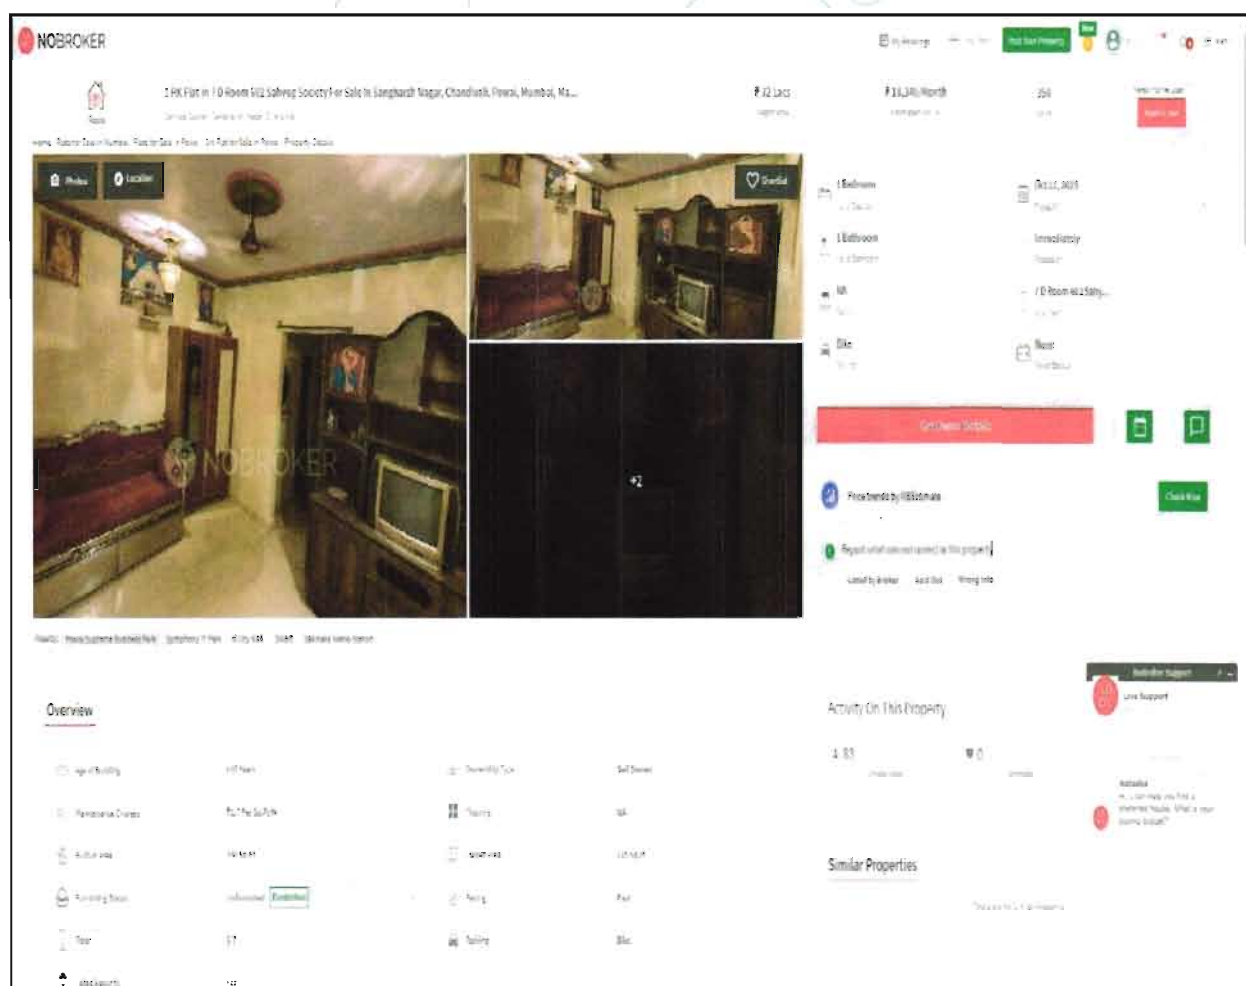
NOBROKER

Post Free Property

New

1 RK Flat in 1 D Room 502 Sahyog Society For Sale in Sangharsh Nagar, Chandivali, Powai, Mumbai, Ma...

₹ 32 Lacs

₹ 13,340/Month

350

Home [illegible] Property Details

Photos

Location

Shortlist

NOBROKER

+2

1 Bedroom

Oct 11, 2023

1 Bathroom

Immediately

NA

1 D Room 502 Sahy...

Bike

None

Get Owner Details

Price trends by NBEstimate

Check Now

Report what was not correct in this property

Listed by Broker

Wrong Info

Overview

Activity On This Property

Similar Properties

Live Support

Natasha

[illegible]